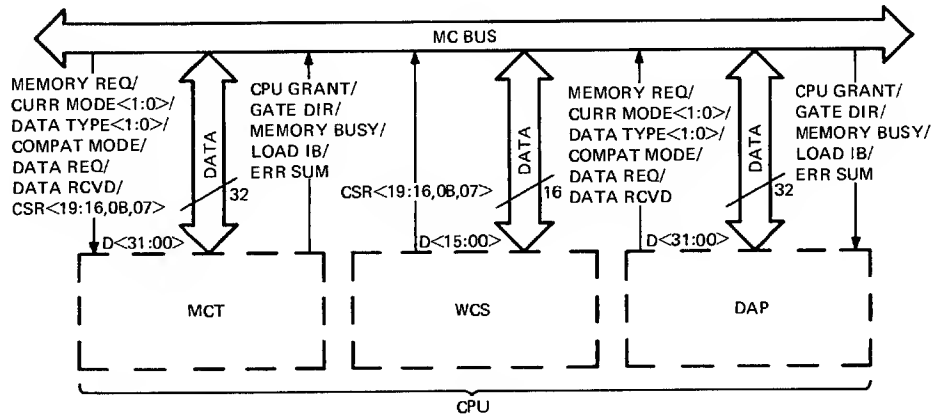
MC BUS

MEMORY REQ/
CURR MODE<1:0>/
DATA TYPE<1:0>/
COMPAT MODE/
DATA REQ/
DATA RCVD/
CSR<19:16,0B,07>

DATA
32
D<31:00>

CPU GRANT/
GATE DIR/
MEMORY BUSY/
LOAD IB/
ERR SUM

CSR<19:16,0B,07>

DATA
16
D<15:00>

MEMORY REQ/
CURR MODE<1:0>/
DATA TYPE<1:0>/
COMPAT MODE/
DATA REQ/
DATA RCVD

DATA
32
D<31:00>

CPU GRANT/
GATE DIR/
MEMORY BUSY/
LOAD IB/
ERR SUM

MCT

WCS

DAP

CPU